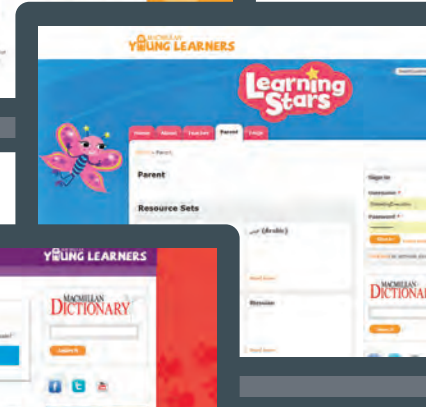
YOUNG LEARNERS

Learning Stars

Home About Teacher Parent Login

Parent

Resource Sets

(Arabic)

Read more

Russian

Read more

Sign in

Username

Password

MACMILLAN DICTIONARY

YOUNG LEARNERS

MACMILLAN DICTIONARY

Login